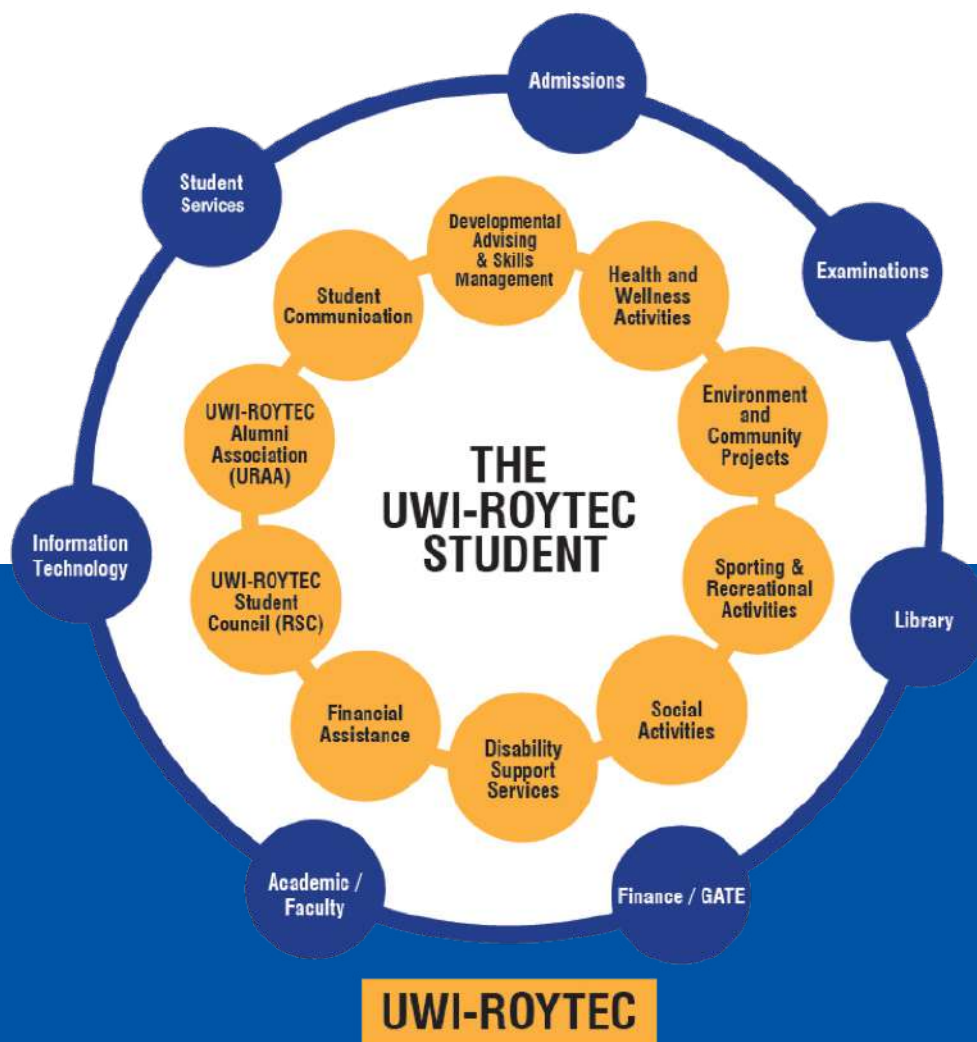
Admissions

Examinations

Library

Finance / GATE

Academic / Faculty

Information Technology

Student Services

Developmental Advising & Skills Management

Health and Wellness Activities

Environment and Community Projects

Sporting & Recreational Activities

Social Activities

Disability Support Services

Financial Assistance

UWI-ROYTEC Student Council (RSC)

UWI-ROYTEC Alumni Association (URAA)

Student Communication

THE UWI-ROYTEC STUDENT

UWI-ROYTEC